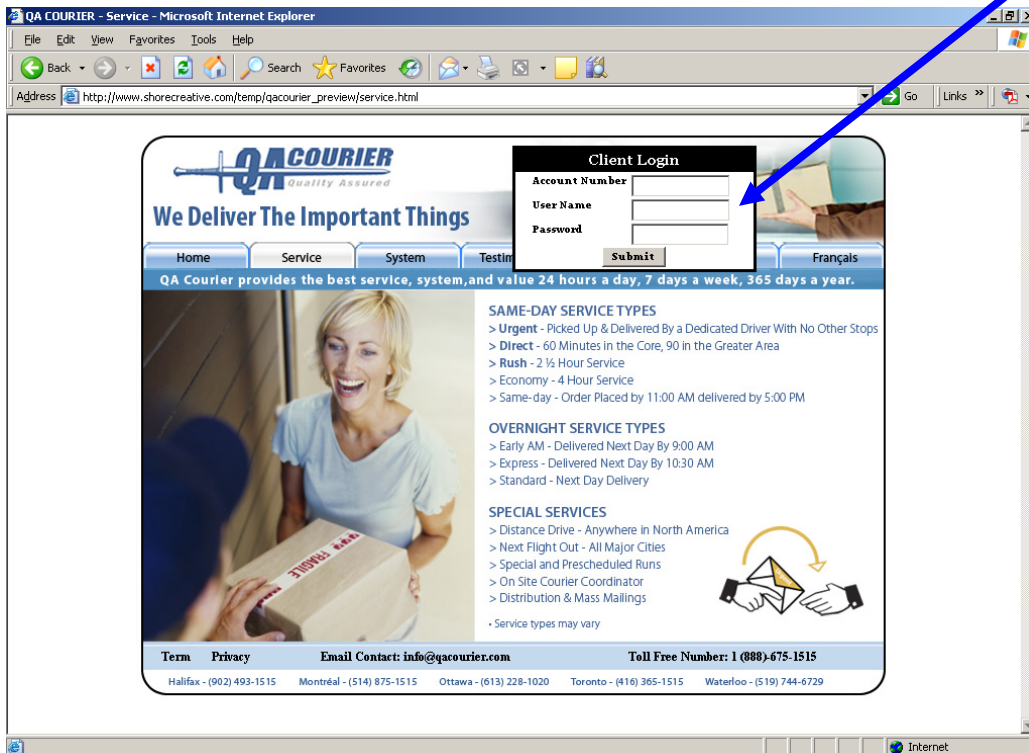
QA COURIER - Service - Microsoft Internet Explorer

File Edit View Favorites Tools Help

Back Search Favorites

Address http://www.shorecreative.com/temp/qacourier_preview/service.html Go Links »

QA COURIER
Quality Assured

We Deliver The Important Things

Client Login
Account Number
User Name
Password
Submit

Home Service System Testim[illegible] Français

QA Courier provides the best service, system,and value 24 hours a day, 7 days a week, 365 days a year.

SAME-DAY SERVICE TYPES
> Urgent - Picked Up & Delivered By a Dedicated Driver With No Other Stops
> Direct - 60 Minutes in the Core, 90 in the Greater Area
> Rush - 2 ½ Hour Service
> Economy - 4 Hour Service
> Same-day - Order Placed by 11:00 AM delivered by 5:00 PM

OVERNIGHT SERVICE TYPES
> Early AM - Delivered Next Day By 9:00 AM
> Express - Delivered Next Day By 10:30 AM
> Standard - Next Day Delivery

SPECIAL SERVICES
> Distance Drive - Anywhere in North America
> Next Flight Out - All Major Cities
> Special and Prescheduled Runs
> On Site Courier Coordinator
> Distribution & Mass Mailings

• Service types may vary

FRAGILE

Term Privacy Email Contact: info@qacourier.com Toll Free Number: 1 (888)-675-1515

Halifax - (902) 493-1515 Montréal - (514) 875-1515 Ottawa - (613) 228-1020 Toronto - (416) 365-1515 Waterloo - (519) 744-6729

Internet